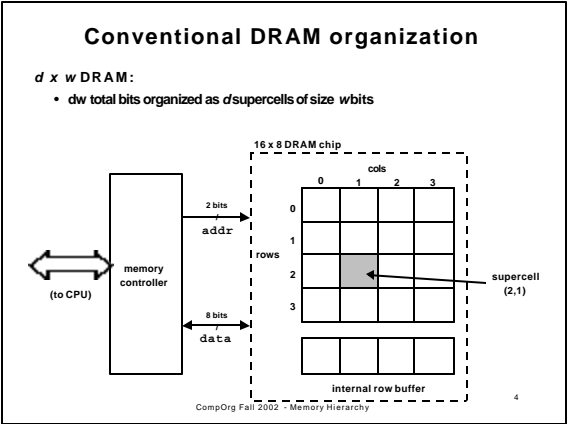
Conventional DRAM organization

d x w DRAM:

• dw total bits organized as d supercells of size w bits

16 x 8 DRAM chip

cols

0 1 2 3

rows

0

1

2

3

2 bits

addr

8 bits

data

memory controller

(to CPU)

supercell (2,1)

internal row buffer

CompOrg Fall 2002 - Memory Hierarchy

4